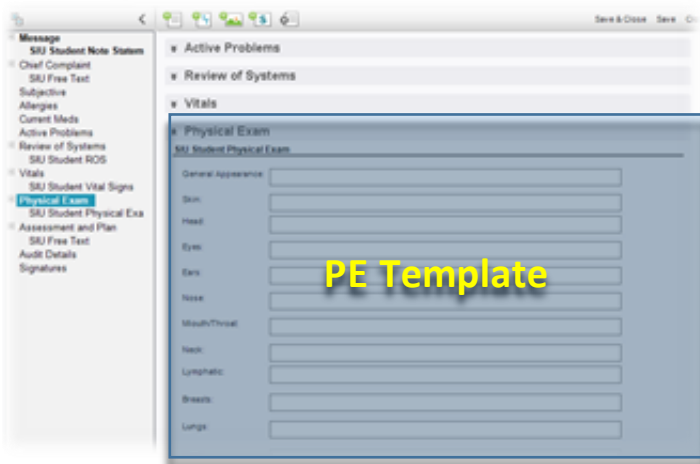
Message
SIU Student Note Statem
Chief Complaint
SIU Free Text
Subjective
Allergies
Current Meds
Active Problems
Review of Systems
SIU Student ROS
Vitals
SIU Student Vital Signs
Physical Exam
SIU Student Physical Exa
Assessment and Plan
SIU Free Text
Audit Details
Signatures

Save & Close Save

Active Problems
Review of Systems
Vitals
Physical Exam
SIU Student Physical Exam
General Appearance:
Skin:
Head:
Eyes:
Ears:
Nose:
Mouth/Throat:
Neck:
Lymphatic:
Breasts:
Lungs:

PE Template